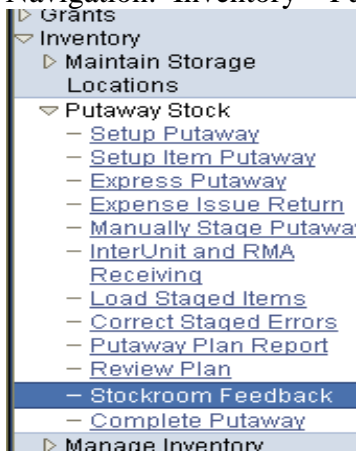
Navigation: Inventory > Pu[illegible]

▷ Grants
▽ Inventory
▷ Maintain Storage Locations
▽ Putaway Stock
– Setup Putaway
– Setup Item Putaway
– Express Putaway
– Expense Issue Return
– Manually Stage Putaway
– InterUnit and RMA Receiving
– Load Staged Items
– Correct Staged Errors
– Putaway Plan Report
– Review Plan
– Stockroom Feedback
– Complete Putaway
▷ Manage Inventory